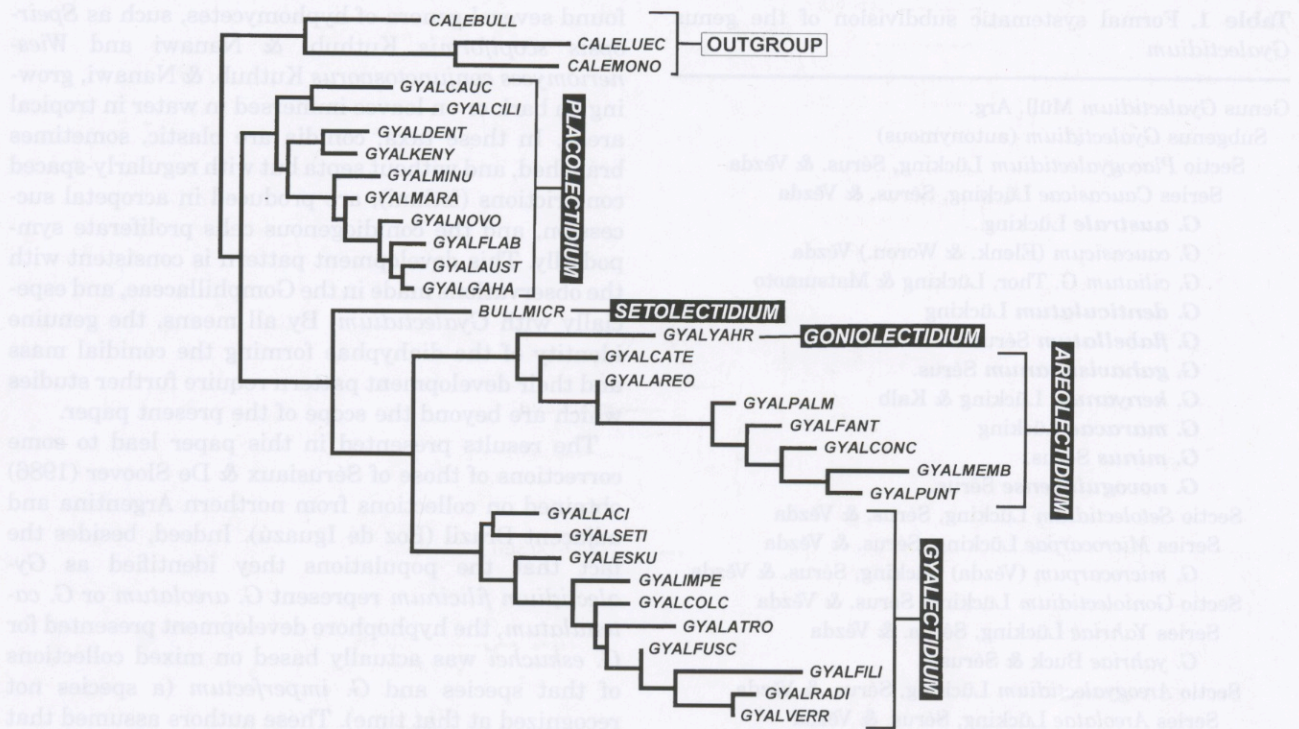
CALEBULL
CALELUEC
CALEMONO
OUTGROUP
GYALCAUC
GYALCILI
GYALDENT
GYALKENY
GYALMINU
GYALMARA
GYALNOVO
GYALFLAB
GYALAUST
GYALGAHA
PLACOLECTIDIUM
BULLMICR
SETOLECTIDIUM
GYALYAHR
GONIOLECTIDIUM
GYALCATE
GYALAREO
AEOLECTIDIUM
GYALPALM
GYALFANT
GYALCONC
GYALMEMB
GYALPUNT
GYALLACI
GYALSETI
GYALESKU
GYALIMPE
GYALCOLC
GYALATRO
GYALFUSC
GYALECTIDIUM
GYALFILI
GYALRADI
GYALVERR

found several species of hyphomycetes, such as Speir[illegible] Kuthub & Nanawi and Wies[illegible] Kuthub & Nanawi, grow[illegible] in water in tropical areas. In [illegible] elastic, sometimes branched, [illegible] with regularly spaced con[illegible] in acropetal suc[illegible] proliferate sym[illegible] is consistent with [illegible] in the Gomphillaceae, and espe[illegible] By all means, the genuine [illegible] forming the conidial mass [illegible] require further studies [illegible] beyond the scope of the present paper.

The results presented in this paper lead to some corrections of those of Sérusiaux & De Sloover (1986) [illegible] collections from northern Argentina and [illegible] Indeed, besides the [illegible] they identified as Gy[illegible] represent G. ureolatum or G. cu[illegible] development presented for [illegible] based on mixed collections of that species and G. imperfectum (a species not recognized at that time). These authors assumed that

Table 1. Formal systematic subdivision of the genus Gyalectidium

Genus Gyalectidium Müll. Arg.
Subgenus Gyalectidium (autonymous)
Sectio Placogyalectidium Lücking, Sérus. & Vězda
Series Caucasicae Lücking, Sérus. & Vězda
G. australe Lücking
G. caucasicum (Elenk. & Woron.) Vězda
G. ciliatum G. Thor, Lücking & Matsumoto
G. denticulatum Lücking
G. flabellatum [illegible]
G. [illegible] Sérus.
G. kenyanum Lücking & Kalb
G. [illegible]
G. minus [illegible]
G. novoguineense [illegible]
Sectio Setolectidium Lücking, Sérus. & Vězda
Series Microcarpae Lücking, Sérus. & Vězda
G. microcarpum (Vězda) Lücking, Sérus. & Vězda
Sectio Goniolectidium Lücking, Sérus. & Vězda
Series Yahriae Lücking, Sérus. & Vězda
G. yahriae Buck & Sérus.
Sectio Areogyalectidium Lücking, Sérus. & Vězda
Series Areolatae Lücking, Sérus. & Vězda